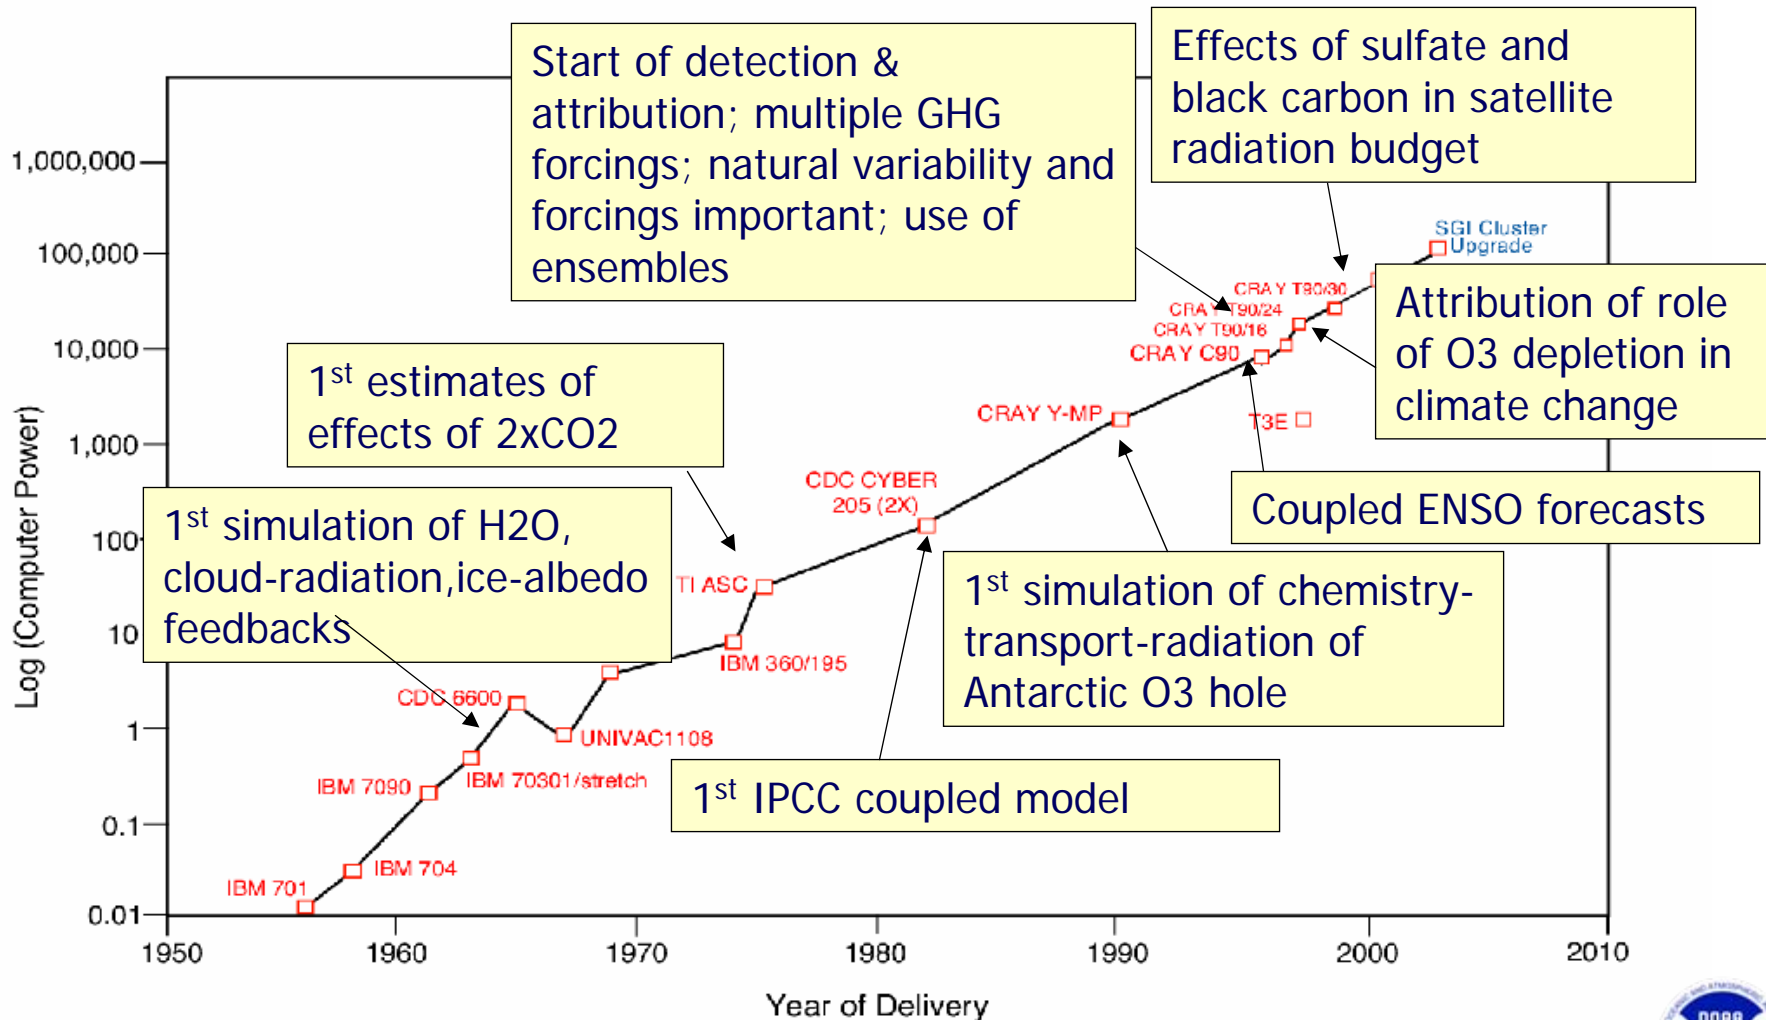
Start of detection & attribution; multiple GHG forcings; natural variability and forcings important; use of ensembles

Effects of sulfate and black carbon in satellite radiation budget

1,000,000
100,000
10,000
1,000
100
10
1
0.1
0.01

Log (Computer Power)

$1^{st}$ estimates of effects of 2xCO2

$1^{st}$ simulation of H2O, cloud-radiation,ice-albedo feedbacks

Attribution of role of O3 depletion in climate change

Coupled ENSO forecasts

$1^{st}$ simulation of chemistry-transport-radiation of Antarctic O3 hole

$1^{st}$ IPCC coupled model

SGI Cluster Upgrade
CRAY T90/30
CRAY T90/24
CRAY T90/16
CRAY C90
T3E
CRAY Y-MP
CDC CYBER 205 (2X)
TI ASC
IBM 360/195
CDC 6600
UNIVAC1108
IBM 7090
IBM 70301/stretch
IBM 704
IBM 701

1950
1960
1970
1980
1990
2000
2010

Year of Delivery